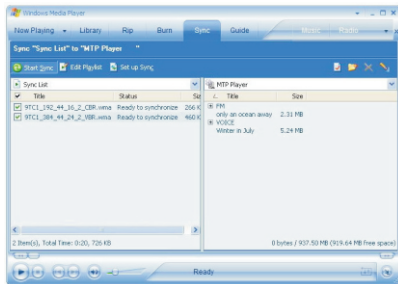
Windows Media Player

Now Playing Library Rip Burn Sync Guide Music Radio

Sync "Sync List" to "MTP Player"

Start Sync Edit Playlist Set up Sync

Sync List

| Title | Status | Si |
|---|---|---|
| 9TC1_192_44_16_2_CBR.wma | Ready to synchronize | 266 K |
| 9TC1_384_44_24_2_VBR.wma | Ready to synchronize | 460 K |

MTP Player

| Title | Size |
|---|---|
| FM | |
| only an ocean away | 2.31 MB |
| VOICE | |
| Winter in July | 5.24 MB |

2 Item(s), Total Time: 0:20, 726 KB

0 bytes / 937.50 MB (919.64 MB free space)

Ready